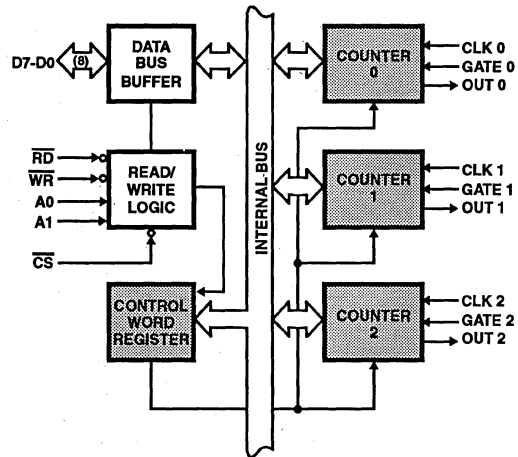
D7-D0

(8)

DATA BUS BUFFER

$\overline{RD}$

$\overline{WR}$

A0

A1

READ/ WRITE LOGIC

$\overline{CS}$

CONTROL WORD REGISTER

INTERNAL-BUS

COUNTER 0

CLK 0

GATE 0

OUT 0

COUNTER 1

CLK 1

GATE 1

OUT 1

COUNTER 2

CLK 2

GATE 2

OUT 2